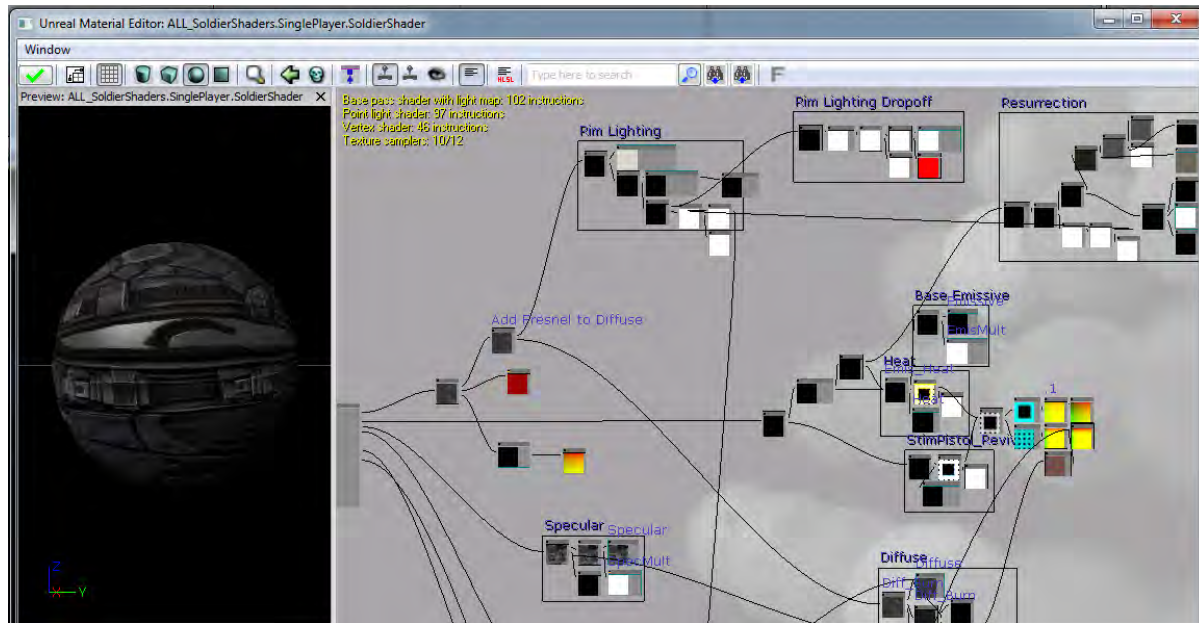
Unreal Material Editor: ALL_SoldierShaders.SinglePlayer.SoldierShader

Window

HLSL

Type here to search

F

Preview: ALL_SoldierShaders.SinglePlayer.SoldierShader

Base pass shader with light map: 102 instructions
Point light shader: 97 instructions
Vertex shader: 46 instructions
Texture samplers: 10/12

Rim Lighting

Rim Lighting Dropoff

Resurrection

Add Fresnel to Diffuse

Base Emissive

Emissive

EmisMult

Heat

Emis_Heat

Heat

StimPisto_Revive

1

Specular

Specular

SpecMult

Diffuse

Diffuse

Diff

Diff_Sum

Z

Y